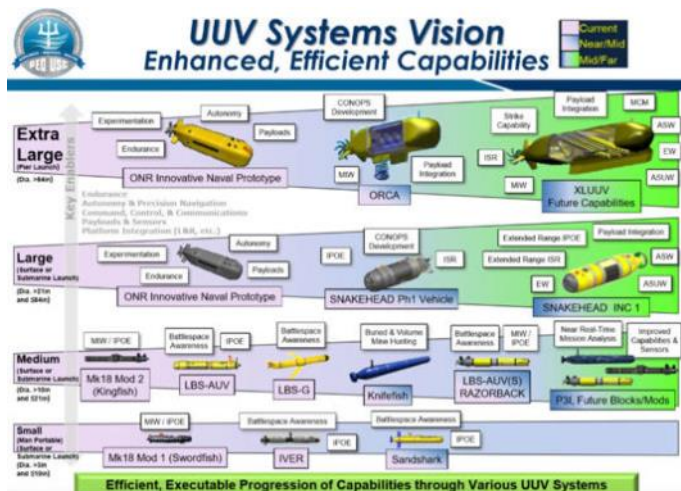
PEO USC

UUV Systems Vision
Enhanced, Efficient Capabilities

Current
Near/Mid
Mid/Far

Key Enablers

Extra Large
(Pier Launch)
(Dia. >84in)

Experimentation
Autonomy
Endurance
Payloads
ONR Innovative Naval Prototype
CONOPS Development
MIW
Payload Integration
ORCA
Strike Capability
Payload Integration
MCM
ASW
EW
ISR
MIW
ASUW
XLUUV
Future Capabilities

Endurance
Autonomy & Precision Navigation
Command, Control, & Communications
Payloads & Sensors
Platform Integration (LBS, etc.)

Large
(Surface or Submarine Launch)
(Dia. >21in and ≤84in)

Experimentation
Autonomy
Endurance
Payloads
ONR Innovative Naval Prototype
IPOE
CONOPS Development
ISR
SNAKEHEAD Ph1 Vehicle
Extended Range IPOE
Payload Integration
Extended Range ISR
ASW
EW
ASUW
SNAKEHEAD INC 1

Medium
(Surface or Submarine Launch)
(Dia. >10in and ≤21in)

MIW / IPOE
Mk18 Mod 2 (Kingfish)
Battlespace Awareness
IPOE
LBS-AUV
Battlespace Awareness
LBS-G
Buried & Volume Mine Hunting
Knifefish
Battlespace Awareness
MIW / IPOE
LBS-AUV(S) RAZORBACK
Near Real-Time Mission Analysis
Improved Capabilities & Sensors
P3I Future Blocks/Mods

Small
(Man Portable)
(Surface or Submarine Launch)
(Dia. >3in and ≤10in)

MIW / IPOE
Mk18 Mod 1 (Swordfish)
Battlespace Awareness
IPOE
IVER
Battlespace Awareness
IPOE
Sandshark

Efficient, Executable Progression of Capabilities through Various UUV Systems